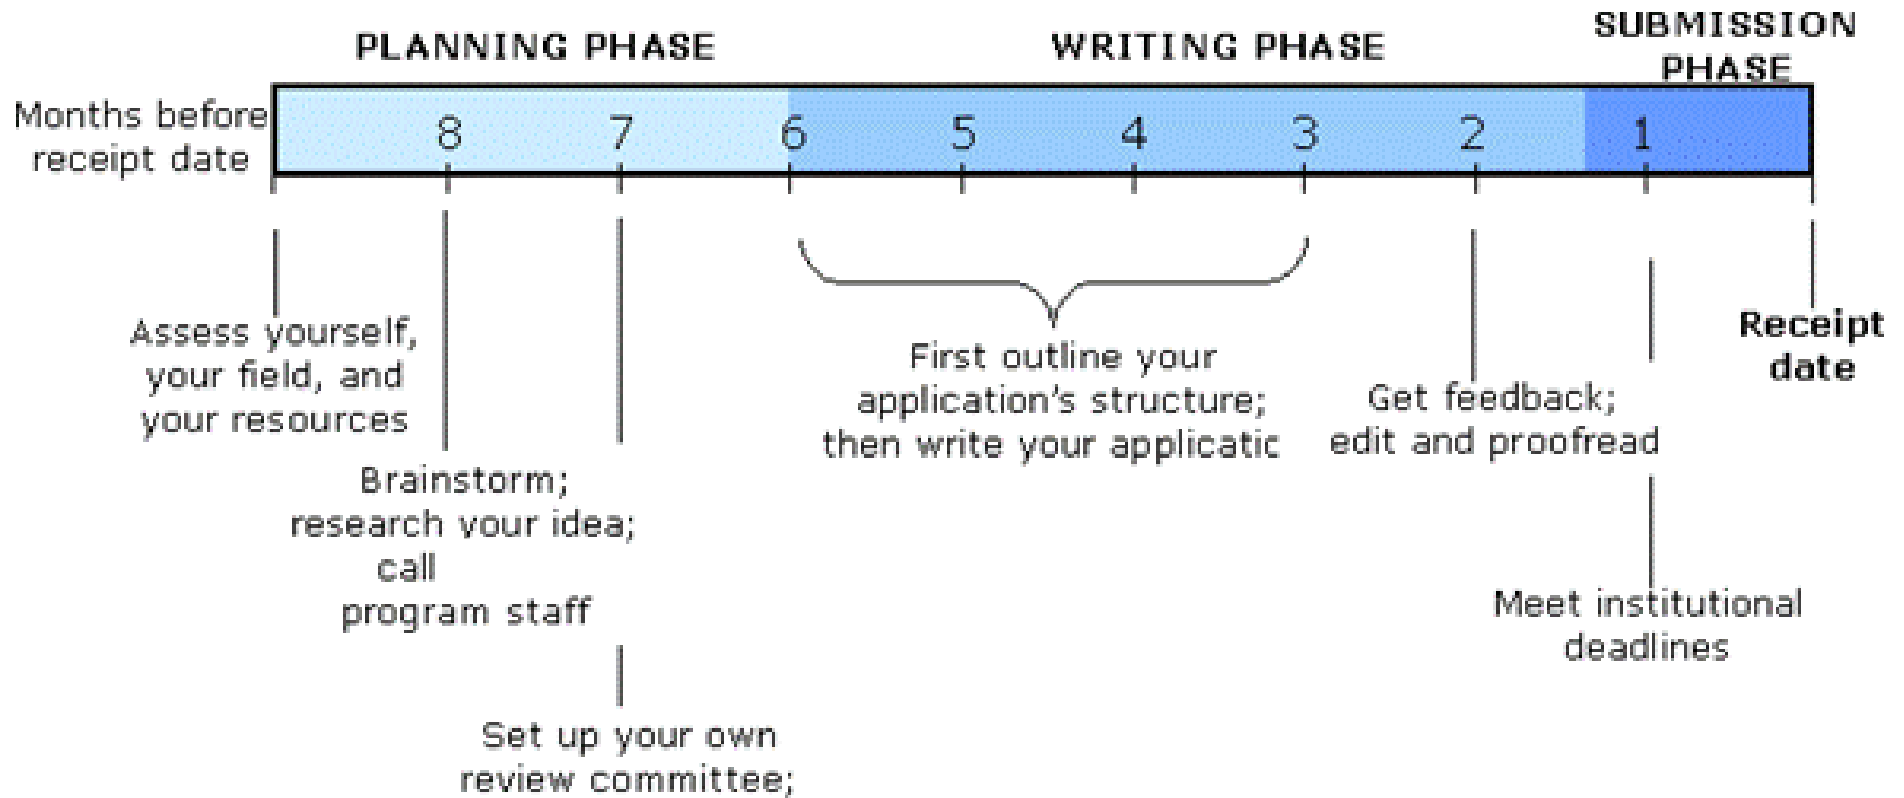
PLANNING PHASE

WRITING PHASE

SUBMISSION PHASE

Months before receipt date

8 7 6 5 4 3 2 1

Assess yourself, your field, and your resources

Brainstorm; research your idea; call program staff

Set up your own review committee;

First outline your application's structure; then write your applicatic

Get feedback; edit and proofread

Meet institutional deadlines

Receipt date